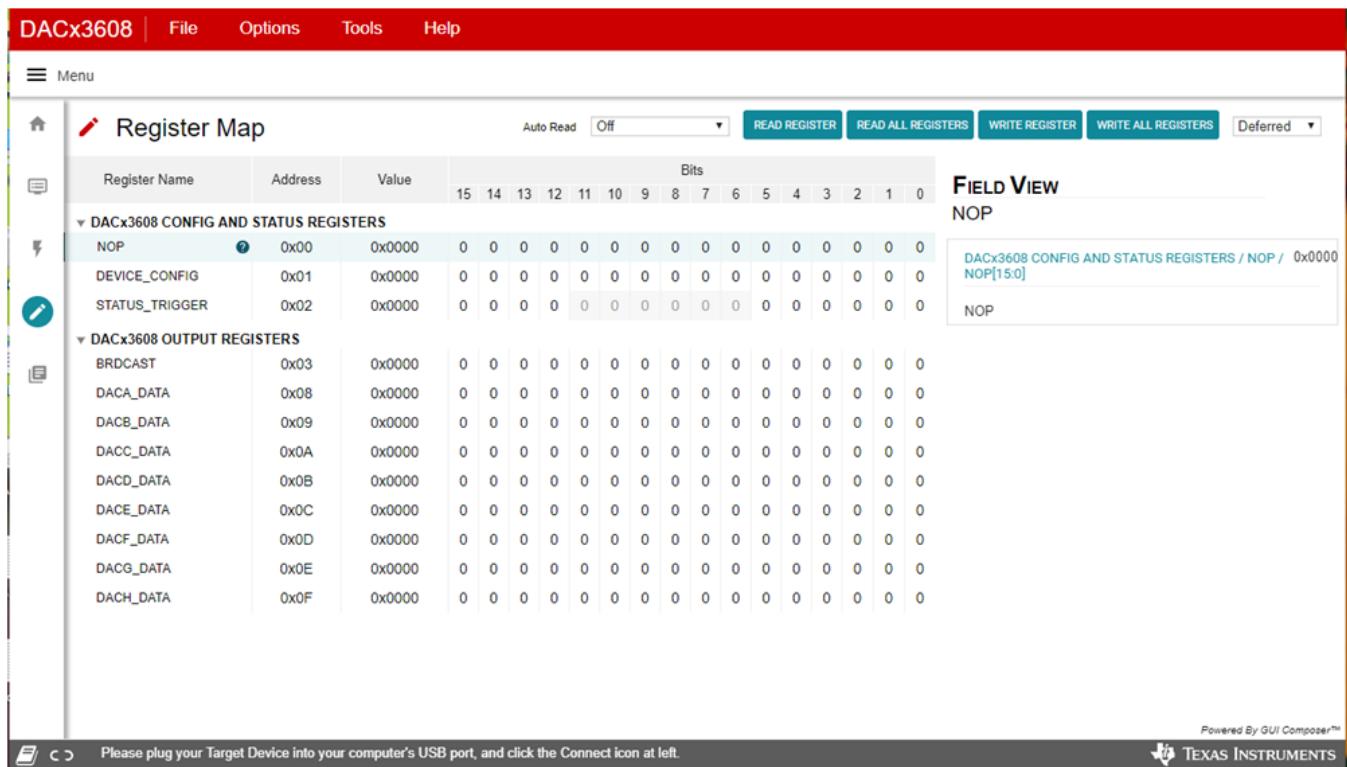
DACx3608 File Options Tools Help

Menu

Register Map

Auto Read Off

READ REGISTER READ ALL REGISTERS WRITE REGISTER WRITE ALL REGISTERS Deferred

| Register Name | Address | Value | 15 | 14 | 13 | 12 | 11 | 10 | 9 | 8 | 7 | 6 | 5 | 4 | 3 | 2 | 1 | 0 |
|---|---|---|---|---|---|---|---|---|---|---|---|---|---|---|---|---|---|---|
| ▼ DACx3608 CONFIG AND STATUS REGISTERS | | | | | | | | | | | | | | | | | | |
| NOP | 0x00 | 0x0000 | 0 | 0 | 0 | 0 | 0 | 0 | 0 | 0 | 0 | 0 | 0 | 0 | 0 | 0 | 0 | 0 |
| DEVICE_CONFIG | 0x01 | 0x0000 | 0 | 0 | 0 | 0 | 0 | 0 | 0 | 0 | 0 | 0 | 0 | 0 | 0 | 0 | 0 | 0 |
| STATUS_TRIGGER | 0x02 | 0x0000 | 0 | 0 | 0 | 0 | 0 | 0 | 0 | 0 | 0 | 0 | 0 | 0 | 0 | 0 | 0 | 0 |
| ▼ DACx3608 OUTPUT REGISTERS | | | | | | | | | | | | | | | | | | |
| BRDCAST | 0x03 | 0x0000 | 0 | 0 | 0 | 0 | 0 | 0 | 0 | 0 | 0 | 0 | 0 | 0 | 0 | 0 | 0 | 0 |
| DACA_DATA | 0x08 | 0x0000 | 0 | 0 | 0 | 0 | 0 | 0 | 0 | 0 | 0 | 0 | 0 | 0 | 0 | 0 | 0 | 0 |
| DACB_DATA | 0x09 | 0x0000 | 0 | 0 | 0 | 0 | 0 | 0 | 0 | 0 | 0 | 0 | 0 | 0 | 0 | 0 | 0 | 0 |
| DACC_DATA | 0x0A | 0x0000 | 0 | 0 | 0 | 0 | 0 | 0 | 0 | 0 | 0 | 0 | 0 | 0 | 0 | 0 | 0 | 0 |
| DACD_DATA | 0x0B | 0x0000 | 0 | 0 | 0 | 0 | 0 | 0 | 0 | 0 | 0 | 0 | 0 | 0 | 0 | 0 | 0 | 0 |
| DACE_DATA | 0x0C | 0x0000 | 0 | 0 | 0 | 0 | 0 | 0 | 0 | 0 | 0 | 0 | 0 | 0 | 0 | 0 | 0 | 0 |
| DACF_DATA | 0x0D | 0x0000 | 0 | 0 | 0 | 0 | 0 | 0 | 0 | 0 | 0 | 0 | 0 | 0 | 0 | 0 | 0 | 0 |
| DACG_DATA | 0x0E | 0x0000 | 0 | 0 | 0 | 0 | 0 | 0 | 0 | 0 | 0 | 0 | 0 | 0 | 0 | 0 | 0 | 0 |
| DACH_DATA | 0x0F | 0x0000 | 0 | 0 | 0 | 0 | 0 | 0 | 0 | 0 | 0 | 0 | 0 | 0 | 0 | 0 | 0 | 0 |

FIELD VIEW
NOP

DACx3608 CONFIG AND STATUS REGISTERS / NOP / NOP[15:0] 0x0000

NOP

Powered By GUI Composer™

Please plug your Target Device into your computer's USB port, and click the Connect icon at left.

TEXAS INSTRUMENTS